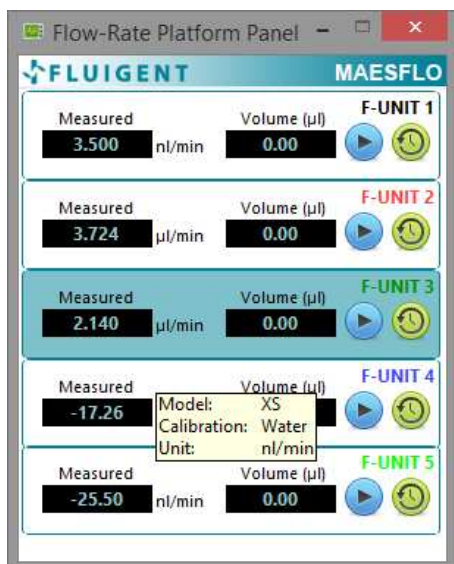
Flow-Rate Platform Panel

FLUIGENT MAESFLO

Measured
3.500 nl/min
Volume (µl)
0.00
F-UNIT 1

Measured
3.724 µl/min
Volume (µl)
0.00
F-UNIT 2

Measured
2.140 µl/min
Volume (µl)
0.00
F-UNIT 3

Measured
-17.26
Volume (µl)
F-UNIT 4
Model: XS
Calibration: Water
Unit: nl/min

Measured
-25.50 nl/min
Volume (µl)
0.00
F-UNIT 5